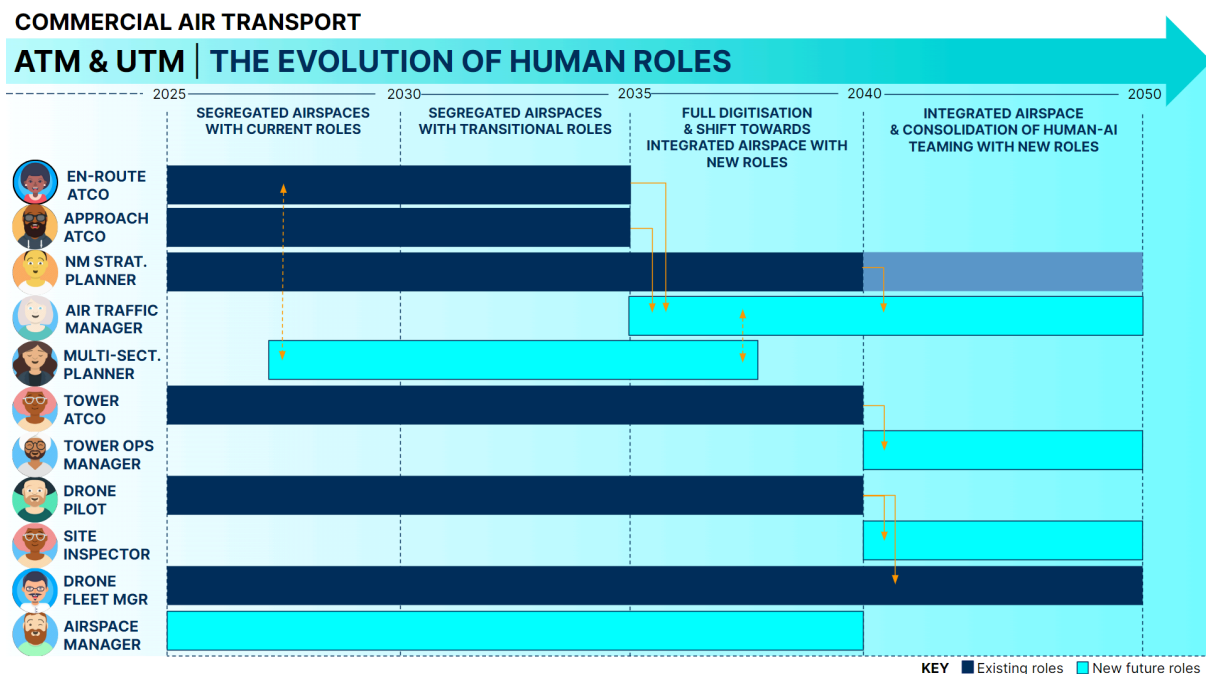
COMMERCIAL AIR TRANSPORT

ATM & UTM | THE EVOLUTION OF HUMAN ROLES

2025 2030 2035 2040 2050

SEGREGATED AIRSPACES WITH CURRENT ROLES

SEGREGATED AIRSPACES WITH TRANSITIONAL ROLES

FULL DIGITISATION & SHIFT TOWARDS INTEGRATED AIRSPACE WITH NEW ROLES

INTEGRATED AIRSPACE & CONSOLIDATION OF HUMAN-AI TEAMING WITH NEW ROLES

EN-ROUTE ATCO

APPROACH ATCO

NM STRAT. PLANNER

AIR TRAFFIC MANAGER

MULTI-SECT. PLANNER

TOWER ATCO

TOWER OPS MANAGER

DRONE PILOT

SITE INSPECTOR

DRONE FLEET MGR

AIRSPACE MANAGER

KEY Existing roles New future roles